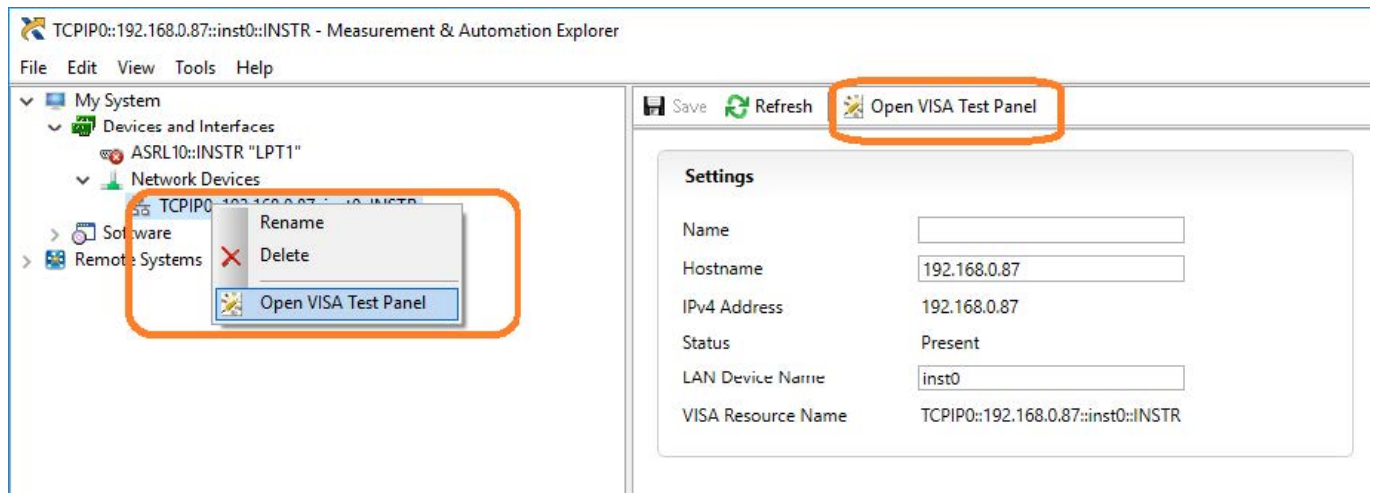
TCPIP0::192.168.0.87::inst0::INSTR - Measurement & Automation Explorer

File Edit View Tools Help

My System
Devices and Interfaces
ASRL10::INSTR "LPT1"
Network Devices
TCPIP0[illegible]
Software
Remote Systems

Rename
Delete
Open VISA Test Panel

Save Refresh Open VISA Test Panel

Settings

| | |
|---|---|
| Name | |
| Hostname | 192.168.0.87 |
| IPv4 Address | 192.168.0.87 |
| Status | Present |
| LAN Device Name | inst0 |
| VISA Resource Name | TCPIP0::192.168.0.87::inst0::INSTR |